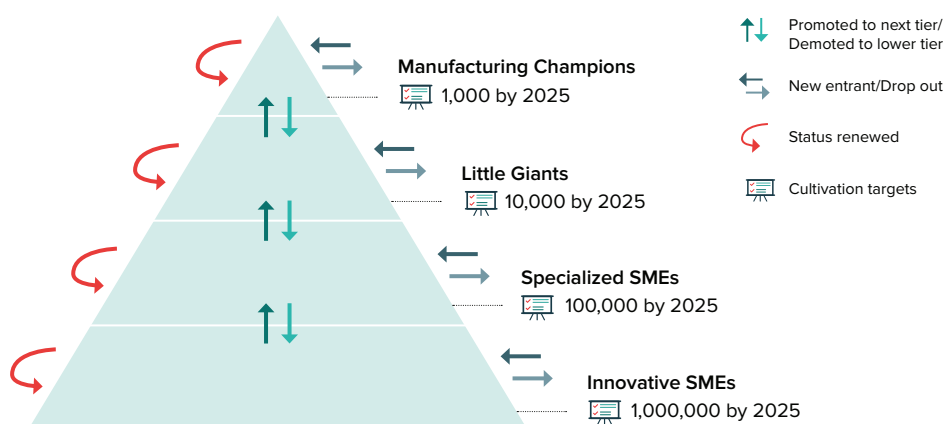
Manufacturing Champions
1,000 by 2025

Little Giants
10,000 by 2025

Specialized SMEs
100,000 by 2025

Innovative SMEs
1,000,000 by 2025

Promoted to next tier/ Demoted to lower tier

New entrant/Drop out

Status renewed

Cultivation targets